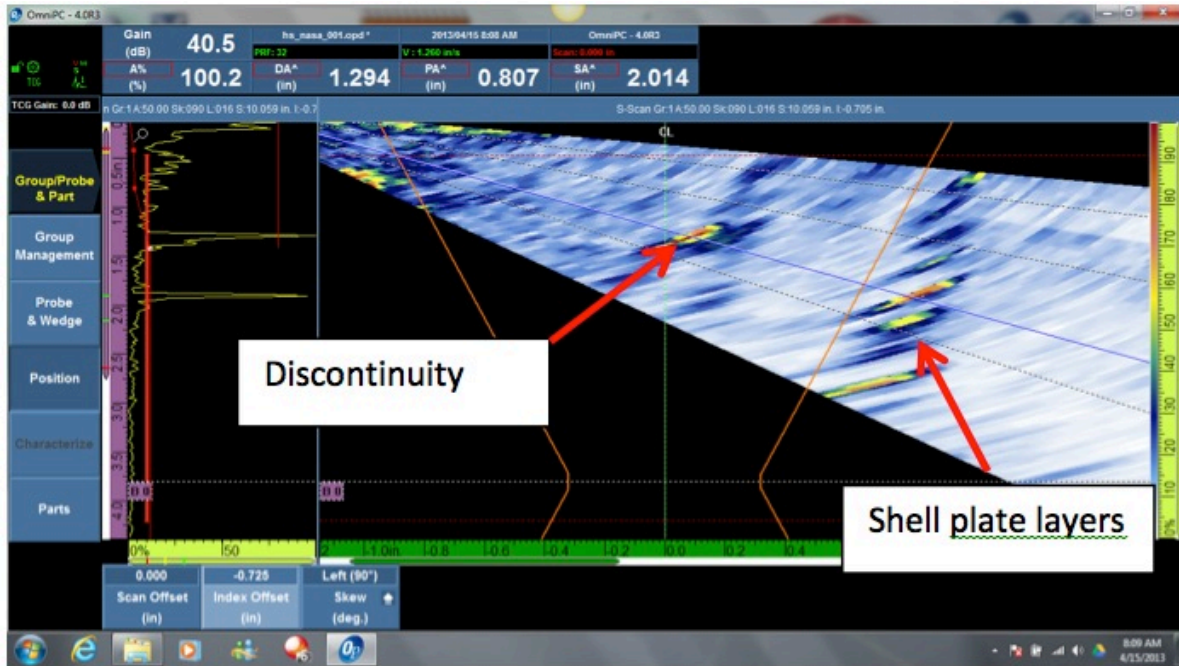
OmniPC - 4.0R3

Gain (dB) 40.5
hs_nasa_001.opd *
PRF: 32
2013/04/15 8:08 AM
V: 1.260 in/s
OmniPC - 4.0R3
Scan: 0.000 in

TCG

A% (%) 100.2
DA^ (in) 1.294
PA^ (in) 0.807
SA^ (in) 2.014

TCG Gain: 0.0 dB
n Gr:1 A:50.00 Sk:090 L:016 S:10.059 in. I:-0.7
S-Scan Gr:1 A:50.00 Sk:090 L:016 S:10.059 in. I:-0.705 in.

CL

Group/Probe & Part
Group Management
Probe & Wedge
Position
Characterize
Parts

0.5 1.0 1.5 2.0 2.5 3.0 3.5 4.0

90 80 70 60 50 40 30 20 10 0%

Discontinuity

Shell plate layers

0% 50
-1.0in. -0.8 -0.6 -0.4 -0.2 0.0 0.2 0.4

0.000 Scan Offset (in)
-0.725 Index Offset (in)
Left (90°) Skew (deg.)

8:09 AM
4/15/2013